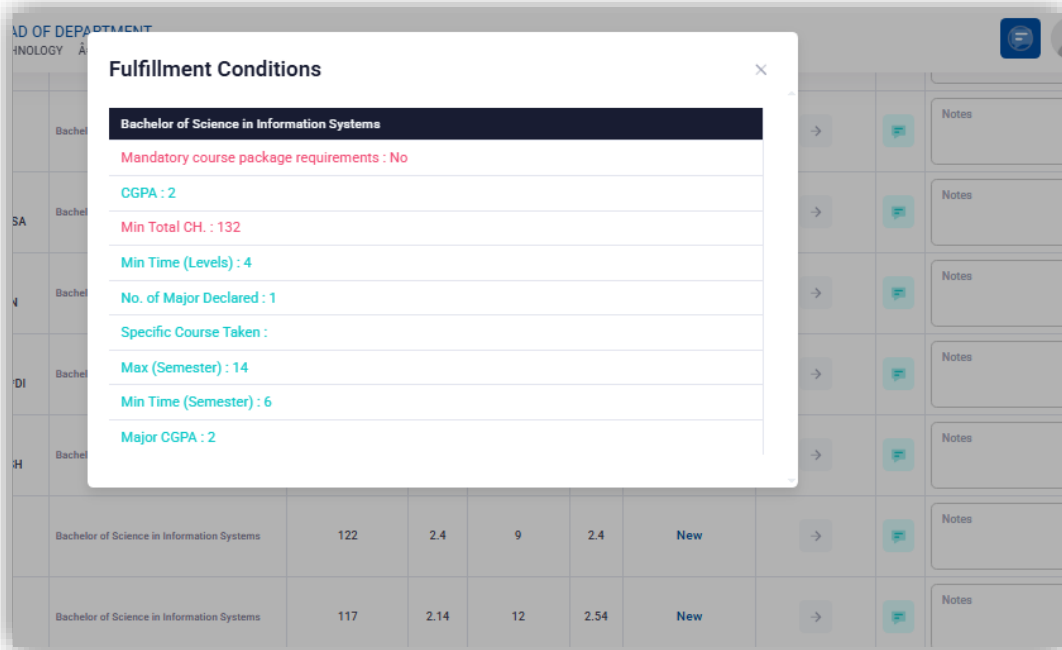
AD OF DEPARTMENT
HNOLOGY

Fulfillment Conditions

×

Bachelor of Science in Information Systems

Mandatory course package requirements : No

CGPA : 2

Min Total CH. : 132

Min Time (Levels) : 4

No. of Major Declared : 1

Specific Course Taken :

Max (Semester) : 14

Min Time (Semester) : 6

Major CGPA : 2

Bachel | Notes
SA | Bachel | Notes
N | Bachel | Notes
DI | Bachel | Notes
H | Bachel | Notes

| Bachelor of Science in Information Systems | 122 | 2.4 | 9 | 2.4 | New | Notes |
|---|---|---|---|---|---|---|
| Bachelor of Science in Information Systems | 117 | 2.14 | 12 | 2.54 | New | Notes |